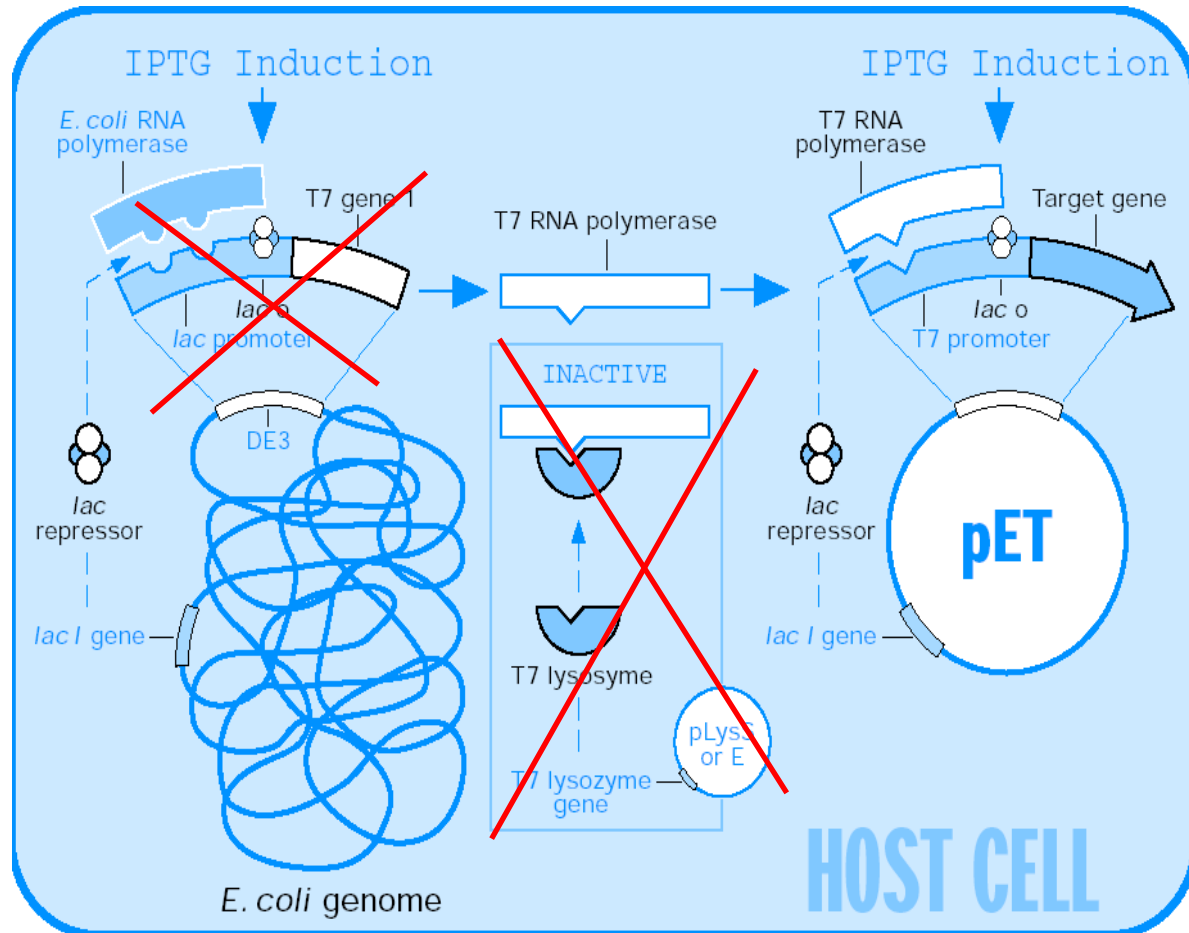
IPTG Induction

E. coli RNA polymerase

T7 gene 1

lac o

lac promoter

DE3

lac repressor

lac I gene

E. coli genome

T7 RNA polymerase

INACTIVE

T7 lysosyme

T7 lysozyme gene

pLysS or E

IPTG Induction

T7 RNA polymerase

Target gene

lac o

T7 promoter

lac repressor

pET

lac I gene

HOST CELL